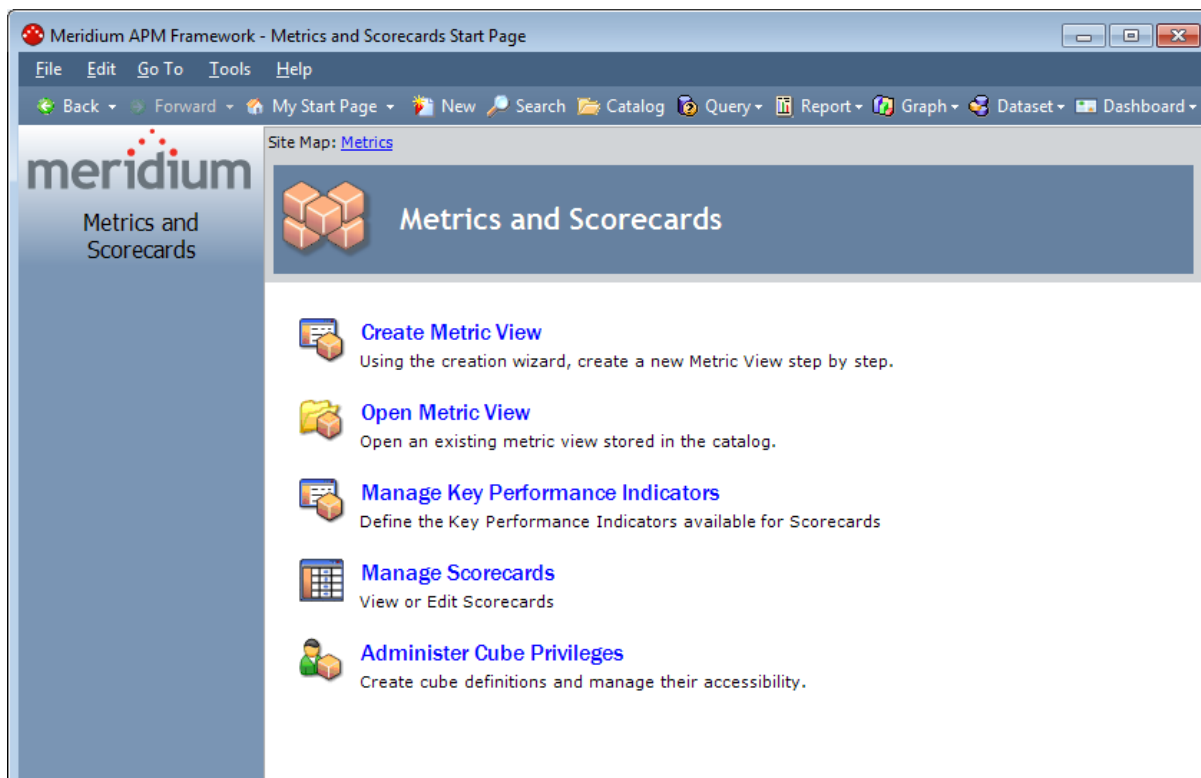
Meridium APM Framework - Metrics and Scorecards Start Page

File Edit Go To Tools Help

Back Forward My Start Page New Search Catalog Query Report Graph Dataset Dashboard

meridium

Metrics and Scorecards

Site Map: Metrics

Metrics and Scorecards

Create Metric View
Using the creation wizard, create a new Metric View step by step.

Open Metric View
Open an existing metric view stored in the catalog.

Manage Key Performance Indicators
Define the Key Performance Indicators available for Scorecards

Manage Scorecards
View or Edit Scorecards

Administer Cube Privileges
Create cube definitions and manage their accessibility.